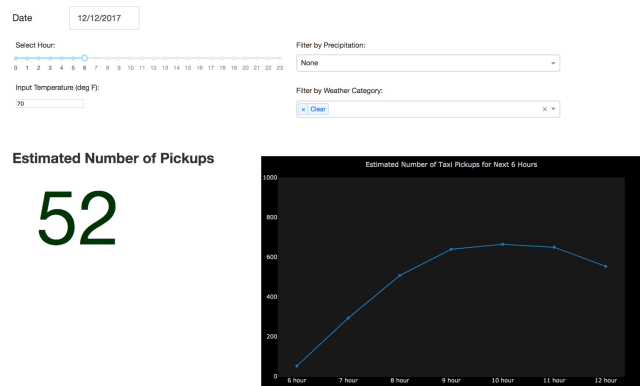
Date 12/12/2017

Select Hour:

0 1 2 3 4 5 6 7 8 9 10 11 12 13 14 15 16 17 18 19 20 21 22 23

Input Temperature (deg F):

70

Filter by Precipitation:

None

Filter by Weather Category:

× Clear

Estimated Number of Pickups

52

Estimated Number of Taxi Pickups for Next 6 Hours

1000
800
600
400
200
0

6 hour 7 hour 8 hour 9 hour 10 hour 11 hour 12 hour